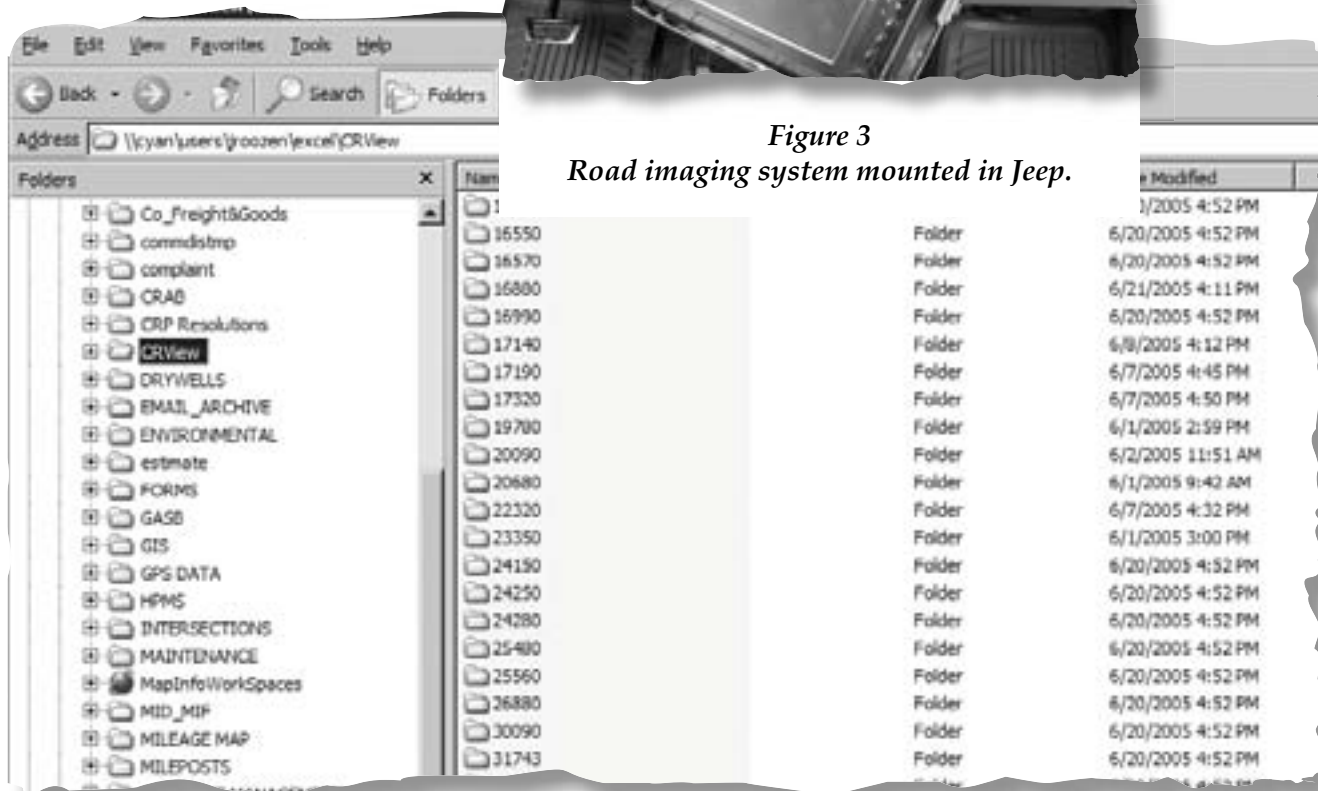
File Edit View Favorites Tools Help

Back Search Folders

Address \\cyan\users\groozen\excel\CRView

*Figure 3*
*Road imaging system mounted in Jeep.*

Folders

Co_Freight&Goods
commdistmp
complaint
CRAB
CRP Resolutions
CRView
DRYWELLS
EMAIL_ARCHIVE
ENVIRONMENTAL
estimate
FORMS
GASB
GIS
GPS DATA
HPMS
INTERSECTIONS
MAINTENANCE
MapInfoWorkSpaces
MID_MIF
MILEAGE MAP
MILEPOSTS

| Nam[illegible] | | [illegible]e Modified |
|---|---|---|
| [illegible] | | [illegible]/2005 4:52 PM |
| 16550 | Folder | 6/20/2005 4:52 PM |
| 16570 | Folder | 6/20/2005 4:52 PM |
| 16880 | Folder | 6/21/2005 4:11 PM |
| 16990 | Folder | 6/20/2005 4:52 PM |
| 17140 | Folder | 6/8/2005 4:12 PM |
| 17190 | Folder | 6/7/2005 4:45 PM |
| 17320 | Folder | 6/7/2005 4:50 PM |
| 19780 | Folder | 6/1/2005 2:59 PM |
| 20090 | Folder | 6/2/2005 11:51 AM |
| 20680 | Folder | 6/1/2005 9:42 AM |
| 22320 | Folder | 6/7/2005 4:32 PM |
| 23350 | Folder | 6/1/2005 3:00 PM |
| 24190 | Folder | 6/20/2005 4:52 PM |
| 24250 | Folder | 6/20/2005 4:52 PM |
| 24280 | Folder | 6/20/2005 4:52 PM |
| 25480 | Folder | 6/20/2005 4:52 PM |
| 25560 | Folder | 6/20/2005 4:52 PM |
| 26880 | Folder | 6/20/2005 4:52 PM |
| 30090 | Folder | 6/20/2005 4:52 PM |
| 31743 | Folder | 6/20/2005 4:52 PM |